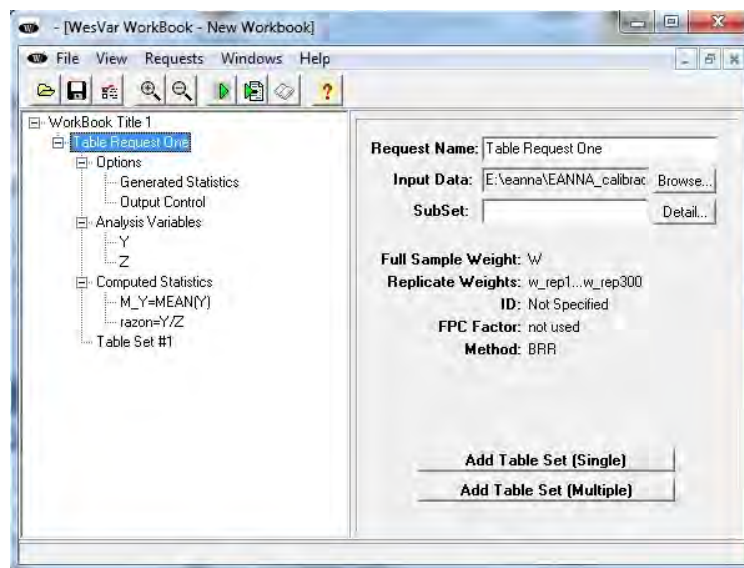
- [WesVar WorkBook - New Workbook]

File View Requests Windows Help

WorkBook Title 1
Table Request One
Options
Generated Statistics
Output Control
Analysis Variables
Y
Z
Computed Statistics
M_Y=MEAN(Y)
razon=Y/Z
Table Set #1

Request Name: Table Request One
Input Data: E:\eanna\EANNA_calibrac
Browse...
SubSet:
Detail...

Full Sample Weight: W
Replicate Weights: w_rep1...w_rep300
ID: Not Specified
FPC Factor: not used
Method: BRR

Add Table Set (Single)
Add Table Set (Multiple)